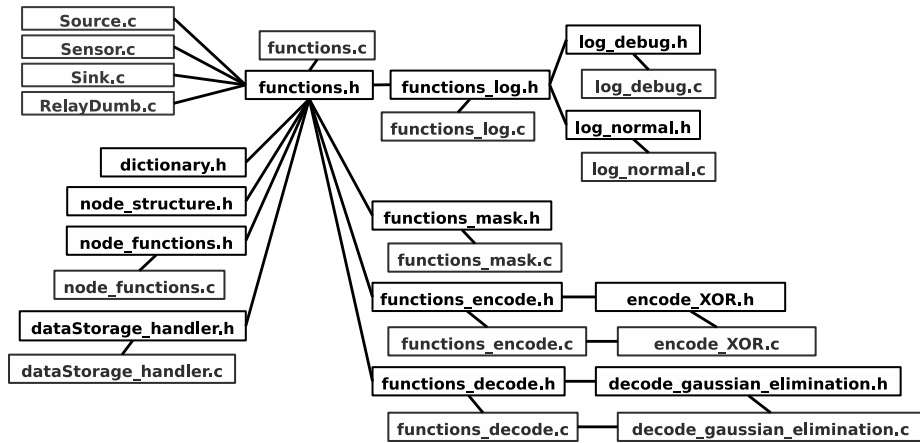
Source.c
Sensor.c
Sink.c
RelayDumb.c
functions.c
functions.h
functions_log.h
functions_log.c
log_debug.h
log_debug.c
log_normal.h
log_normal.c
dictionary.h
node_structure.h
node_functions.h
node_functions.c
dataStorage_handler.h
dataStorage_handler.c
functions_mask.h
functions_mask.c
functions_encode.h
functions_encode.c
encode_XOR.h
encode_XOR.c
functions_decode.h
functions_decode.c
decode_gaussian_elimination.h
decode_gaussian_elimination.c